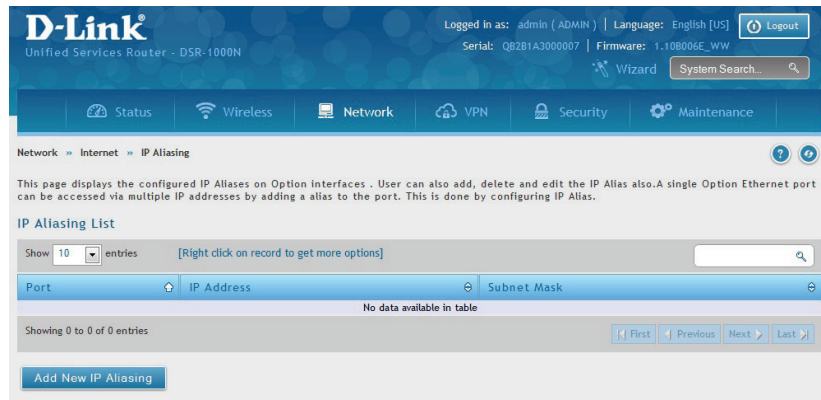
D-Link®
Unified Services Router - DSR-1000N

Logged in as: admin ( ADMIN ) | Language: English [US] | Logout
Serial: QB2B1A3000007 | Firmware: 1.10B006E_WW
Wizard | System Search...

Status | Wireless | Network | VPN | Security | Maintenance

Network » Internet » IP Aliasing

This page displays the configured IP Aliases on Option interfaces . User can also add, delete and edit the IP Alias also.A single Option Ethernet port can be accessed via multiple IP addresses by adding a alias to the port. This is done by configuring IP Alias.

IP Aliasing List

Show 10 entries [Right click on record to get more options]

| Port | IP Address | Subnet Mask |
|---|---|---|
| No data available in table | | |

Showing 0 to 0 of 0 entries

First | Previous | Next | Last

Add New IP Aliasing